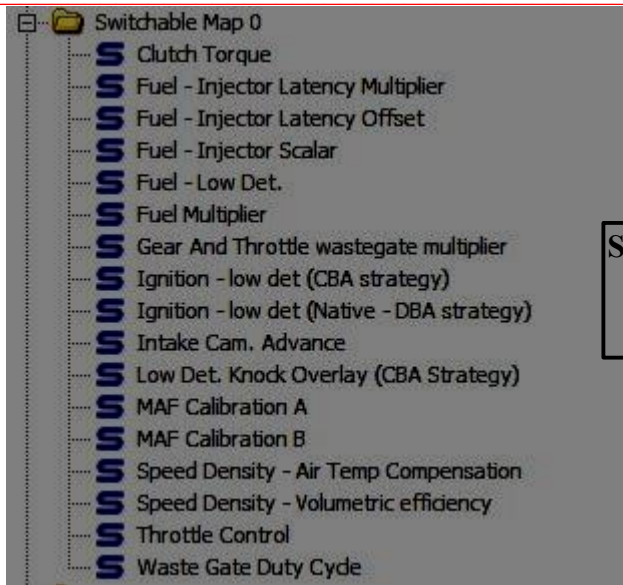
Switchable Map 0
S Clutch Torque
S Fuel - Injector Latency Multiplier
S Fuel - Injector Latency Offset
S Fuel - Injector Scalar
S Fuel - Low Det.
S Fuel Multiplier
S Gear And Throttle wastegate multiplier
S Ignition - low det (CBA strategy)
S Ignition - low det (Native - DBA strategy)
S Intake Cam. Advance
S Low Det. Knock Overlay (CBA Strategy)
S MAF Calibration A
S MAF Calibration B
S Speed Density - Air Temp Compensation
S Speed Density - Volumetric efficiency
S Throttle Control
S Waste Gate Duty Cycle

S